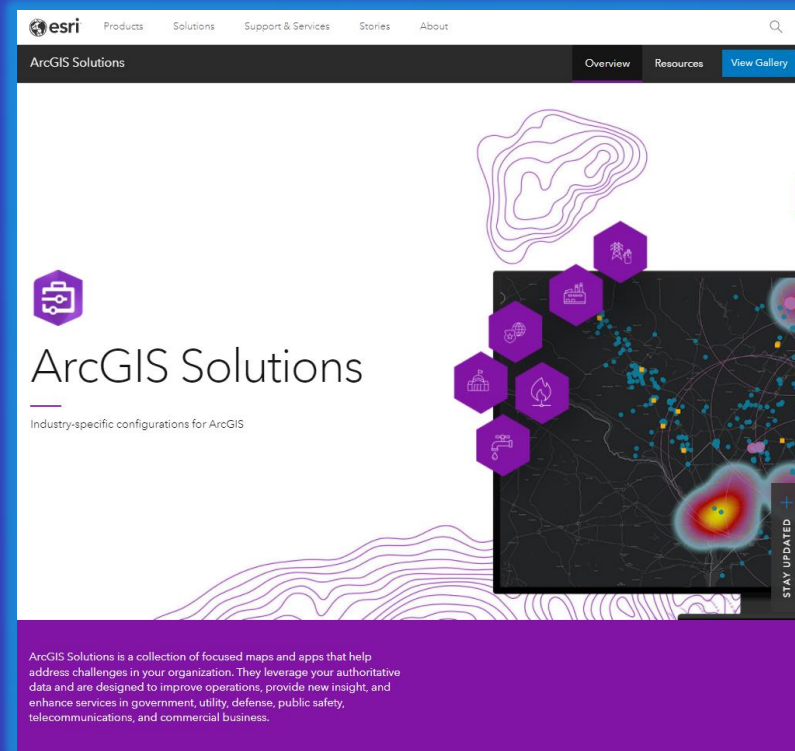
esri Products Solutions Support & Services Stories About

ArcGIS Solutions Overview Resources View Gallery

ArcGIS Solutions

Industry-specific configurations for ArcGIS

STAY UPDATED +

ArcGIS Solutions is a collection of focused maps and apps that help address challenges in your organization. They leverage your authoritative data and are designed to improve operations, provide new insight, and enhance services in government, utility, defense, public safety, telecommunications, and commercial business.